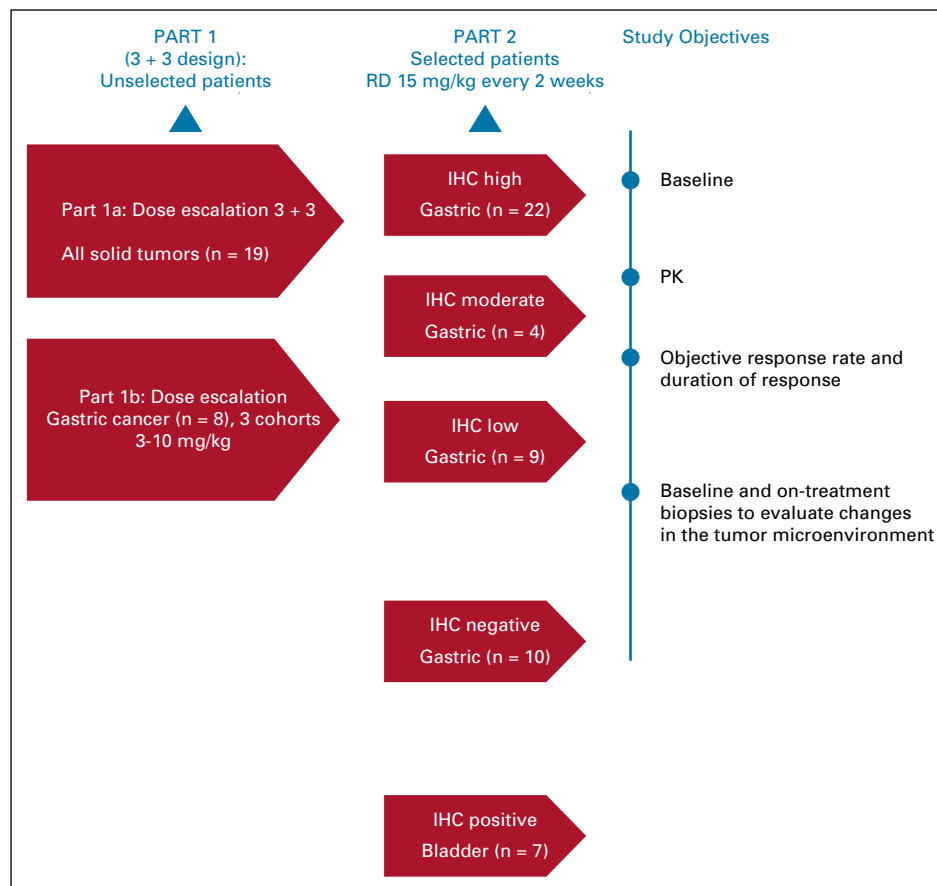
PART 1
(3 + 3 design):
Unselected patients

PART 2
Selected patients
RD 15 mg/kg every 2 weeks

Study Objectives

Part 1a: Dose escalation 3 + 3

All solid tumors (n = 19)

Part 1b: Dose escalation
Gastric cancer (n = 8), 3 cohorts
3-10 mg/kg

IHC high
Gastric (n = 22)

IHC moderate
Gastric (n = 4)

IHC low
Gastric (n = 9)

IHC negative
Gastric (n = 10)

IHC positive
Bladder (n = 7)

Baseline

PK

Objective response rate and duration of response

Baseline and on-treatment biopsies to evaluate changes in the tumor microenvironment